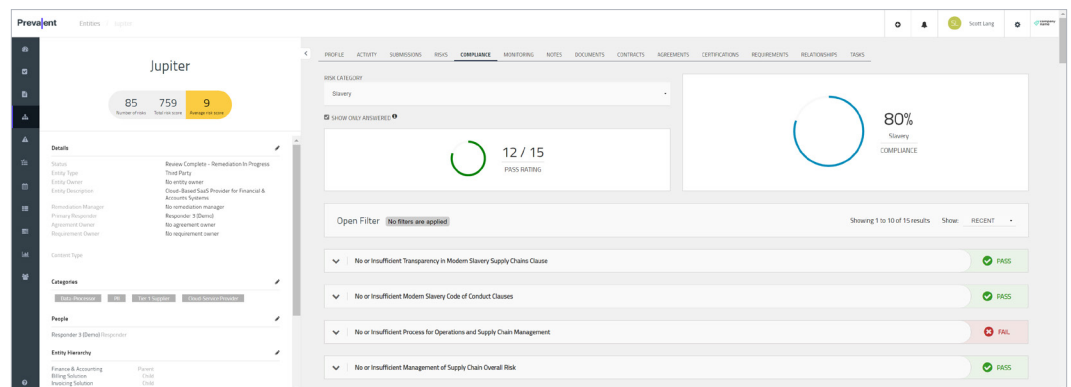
Prevalent Entities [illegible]

SL Scott Lang

Jupiter

85 Number of risks
759 Total risk score
9 Average risk score

Details

Status: Review Complete - Remediation In Progress
Entity Type: Third Party
Entity Owner: No entity owner
Entity Description: Cloud-Based SaaS Provider for Financial & Accounts Systems
Remediation Manager: No remediation manager
Primary Responder: Responder 3 (Demo)
Agreement Owner: No agreement owner
Requirement Owner: No requirement owner

Content Type

Categories

Data Processor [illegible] Tier 1 Supplier Cloud Service Provider

People

Responder 3 (Demo) Responder

Entity Hierarchy

Finance & Accounting Parent
Billing Solution Child
Invoicing Solution Child

PROFILE ACTIVITY SUBMISSIONS RISKS COMPLIANCE MONITORING NOTES DOCUMENTS CONTRACTS AGREEMENTS CERTIFICATIONS REQUIREMENTS RELATIONSHIPS TASKS

RISK CATEGORY
Slavery

SHOW ONLY ANSWERED

12 / 15
PASS RATING

80%
Slavery
COMPLIANCE

Open Filter No filters are applied

Showing 1 to 10 of 15 results Show: RECENT

No or Insufficient Transparency in Modern Slavery Supply Chains Clause PASS

No or Insufficient Modern Slavery Code of Conduct Clauses PASS

No or Insufficient Process for Operations and Supply Chain Management FAIL

No or Insufficient Management of Supply Chain Overall Risk PASS